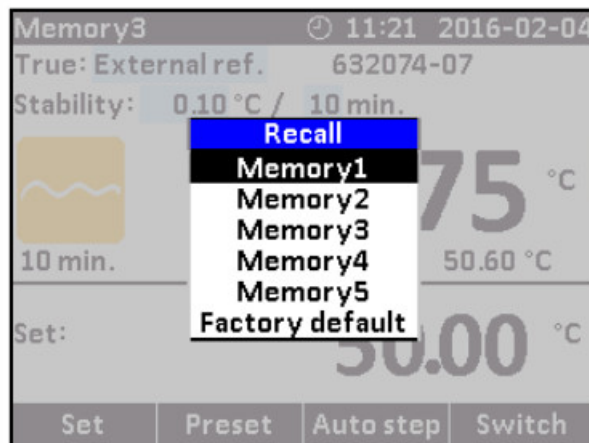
Memory3 11:21 2016-02-04
True: External ref. 632074-07
Stability: 0.10 °C / 10 min.

Recall
Memory1
Memory2
Memory3
Memory4
Memory5
Factory default

75 °C
10 min. 50.60 °C
Set: 50.00 °C

Set | Preset | Auto step | Switch